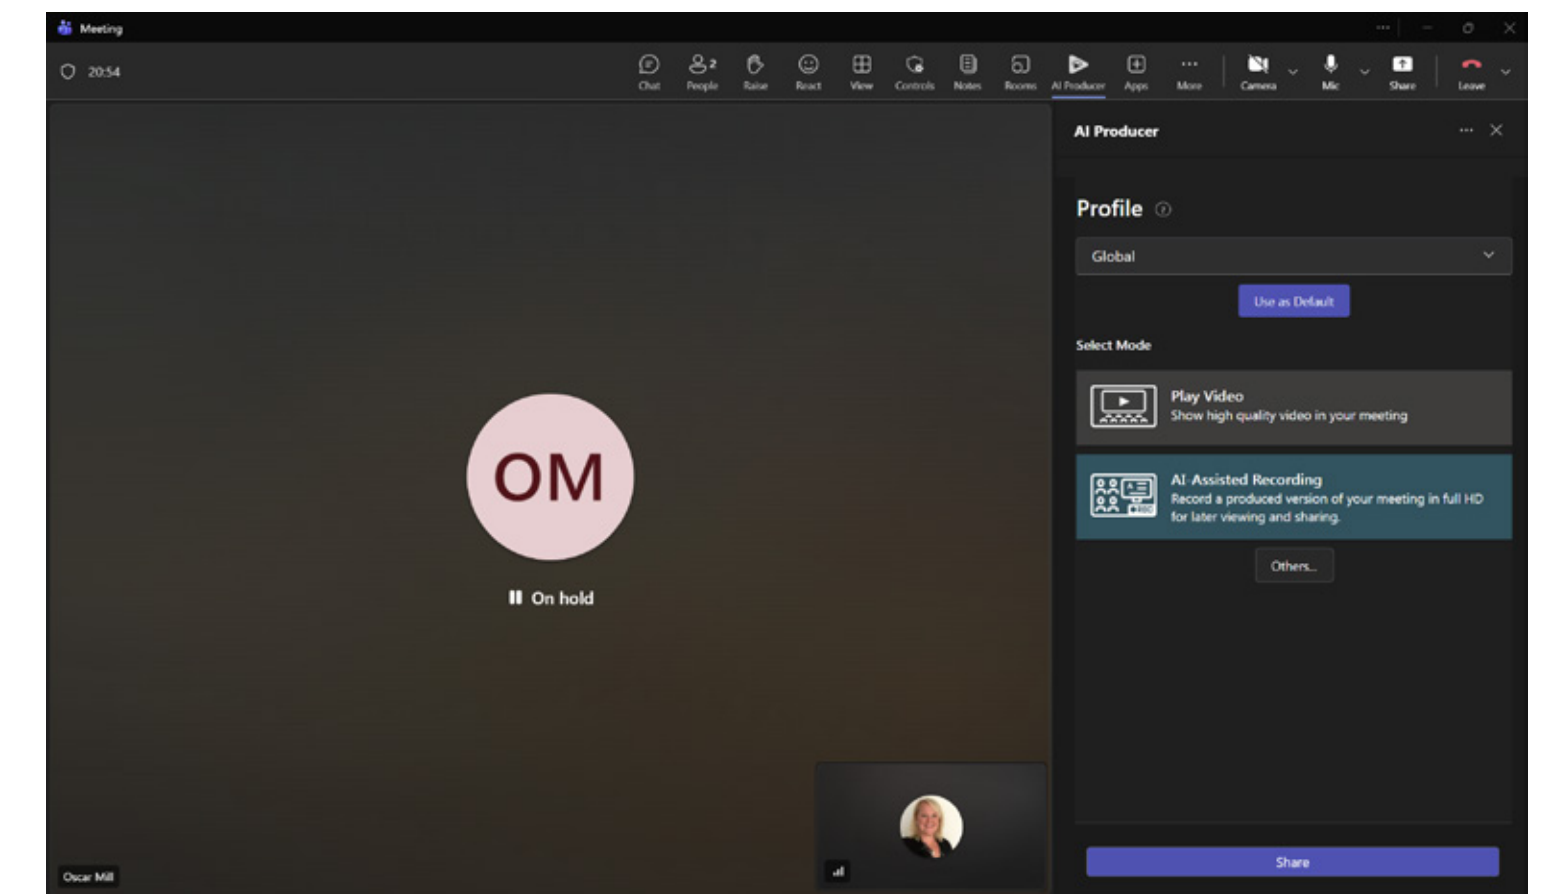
Meeting

20:54

Chat People 2 Raise React View Controls Notes Rooms AI Producer Apps More Camera Mic Share Leave

AI Producer

Profile

Global

Use as Default

Select Mode

Play Video
Show high quality video in your meeting

AI-Assisted Recording
Record a produced version of your meeting in full HD for later viewing and sharing.

Others...

Share

OM

On hold

Oscar Mill